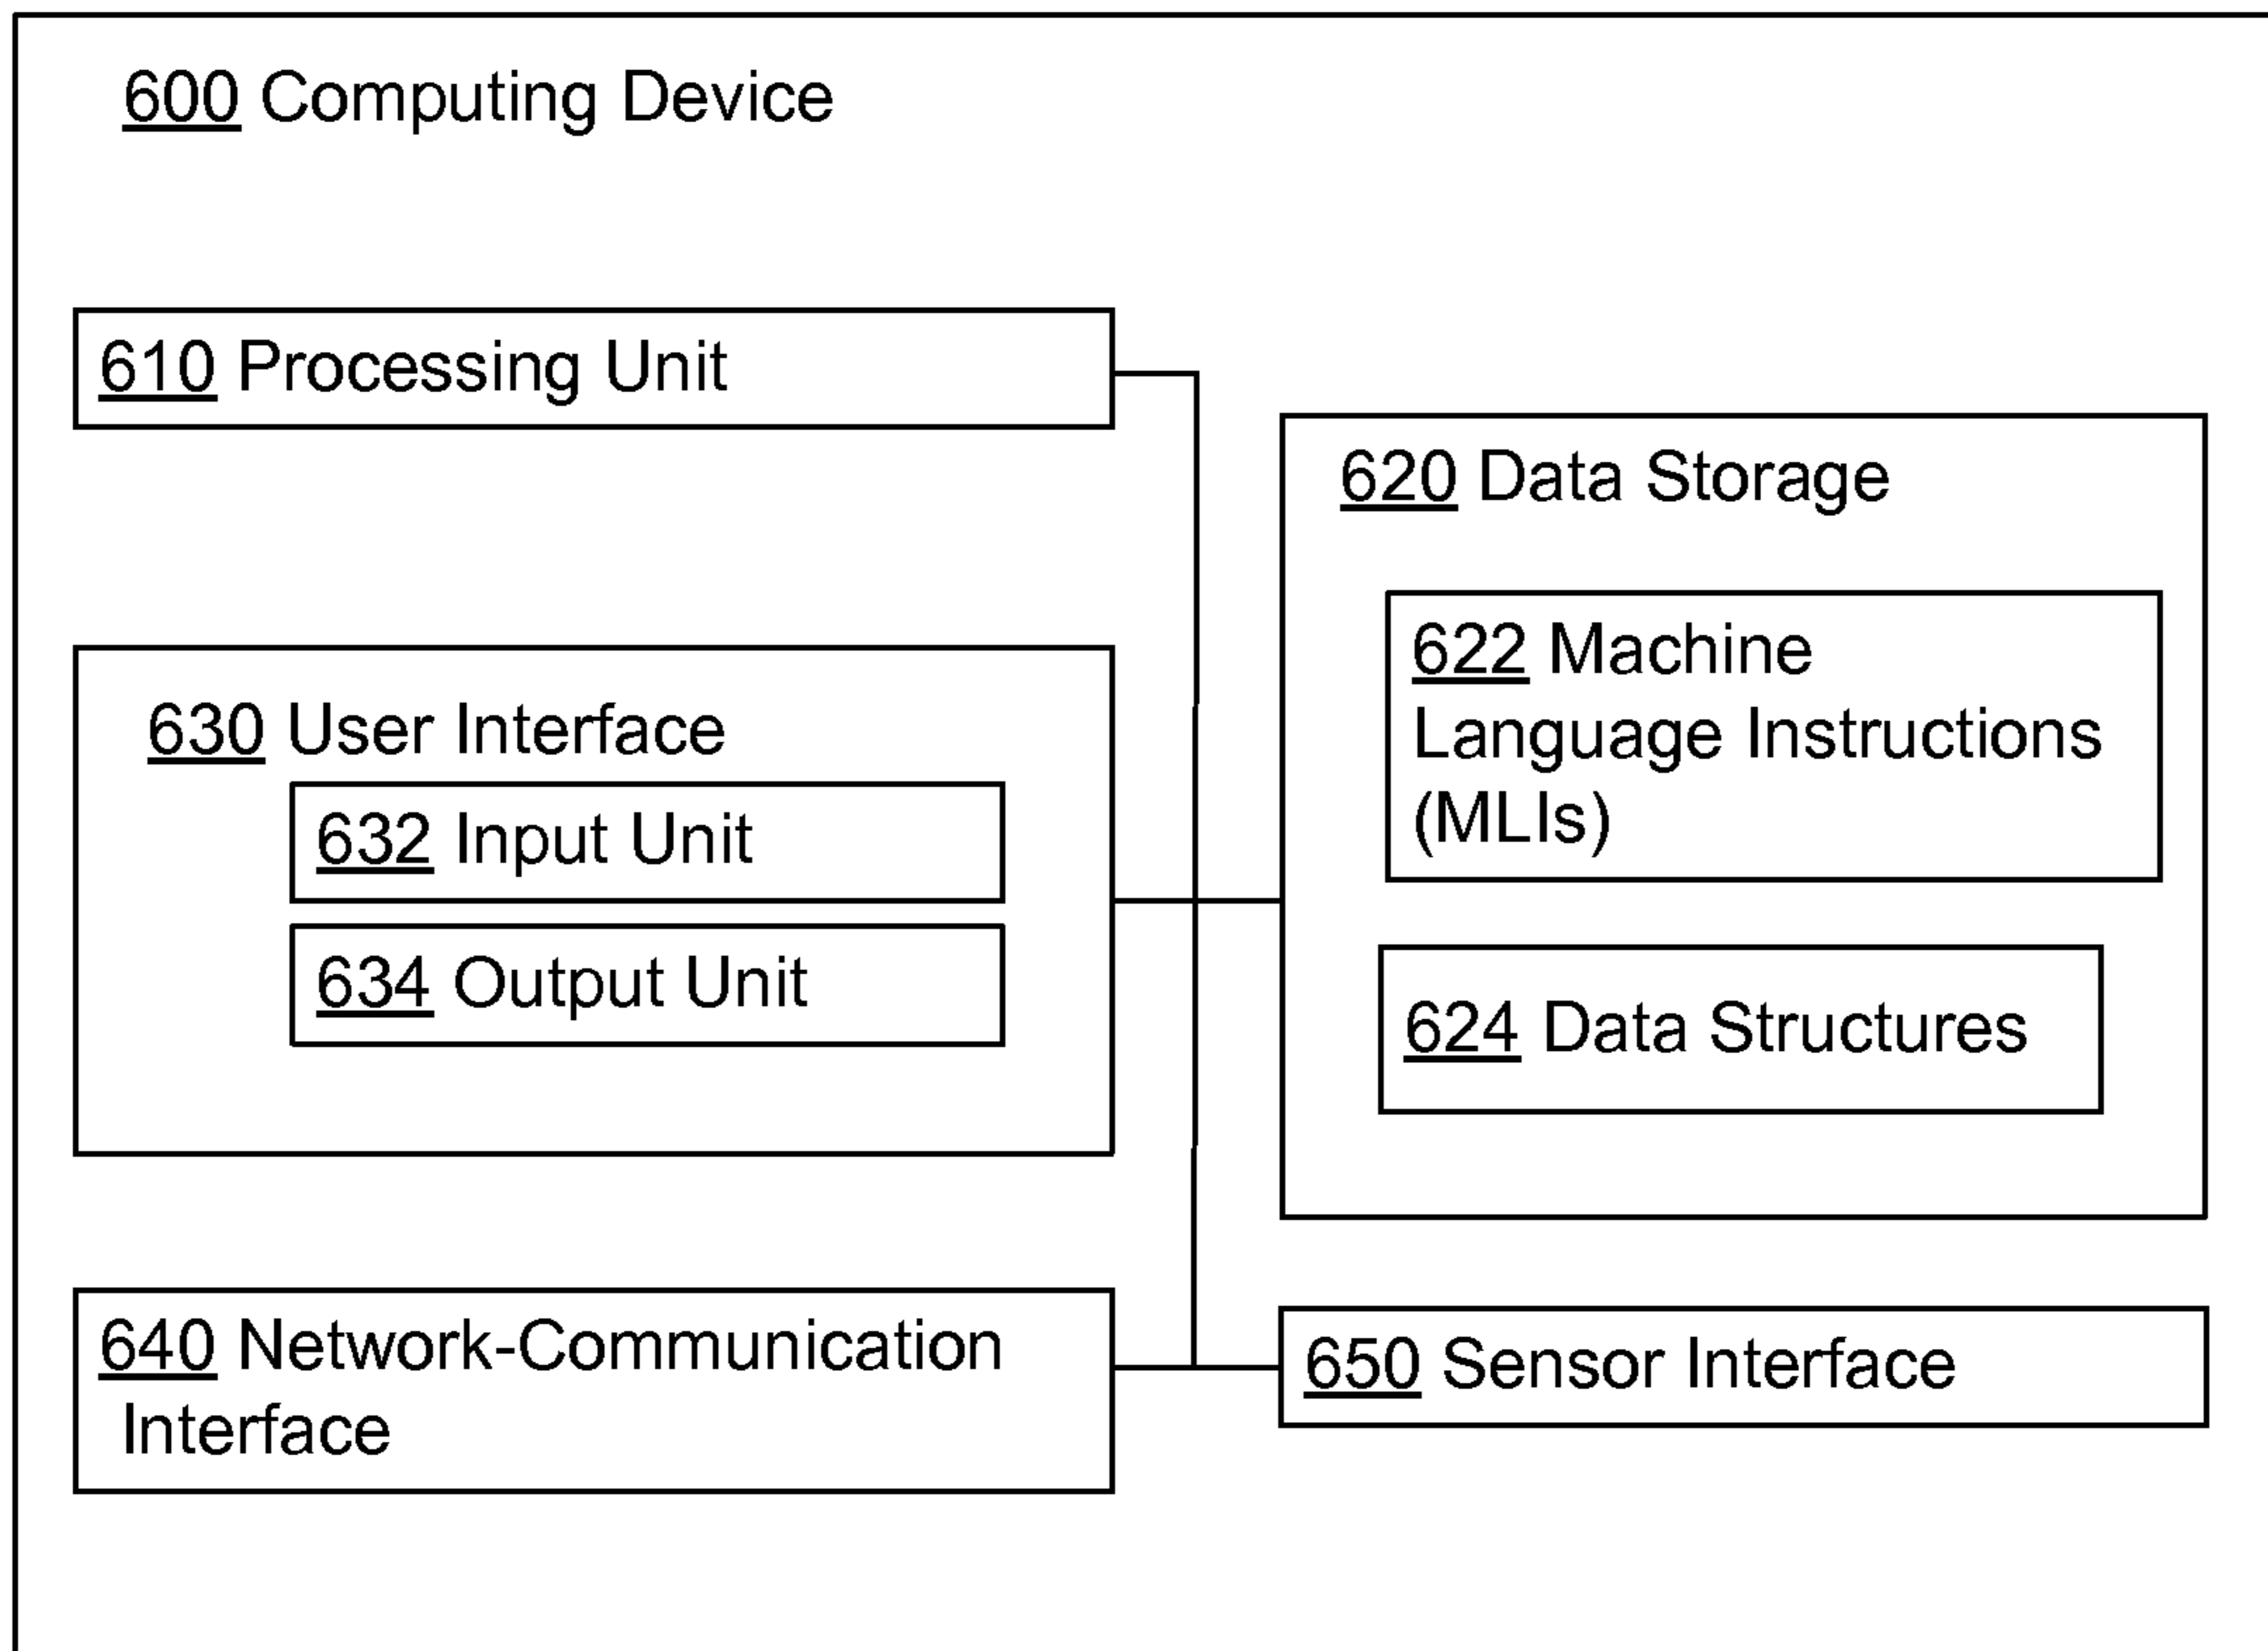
600 Computing Device

610 Processing Unit

620 Data Storage

622 Machine Language Instructions (MLIs)

630 User Interface

632 Input Unit

634 Output Unit

624 Data Structures

640 Network-Communication Interface

650 Sensor Interface